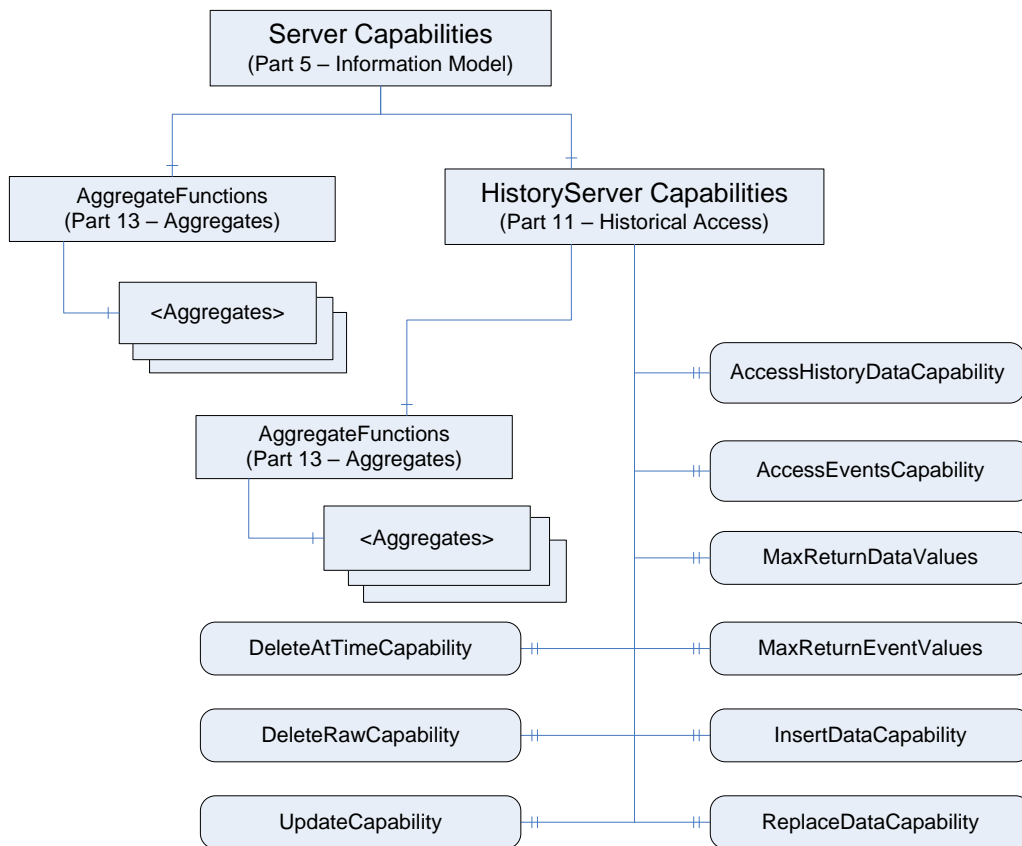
Server Capabilities
(Part 5 – Information Model)

AggregateFunctions
(Part 13 – Aggregates)

<Aggregates>

HistoryServer Capabilities
(Part 11 – Historical Access)

AccessHistoryDataCapability

AggregateFunctions
(Part 13 – Aggregates)

AccessEventsCapability

<Aggregates>

MaxReturnDataValues

DeleteAtTimeCapability

MaxReturnEventValues

DeleteRawCapability

InsertDataCapability

UpdateCapability

ReplaceDataCapability